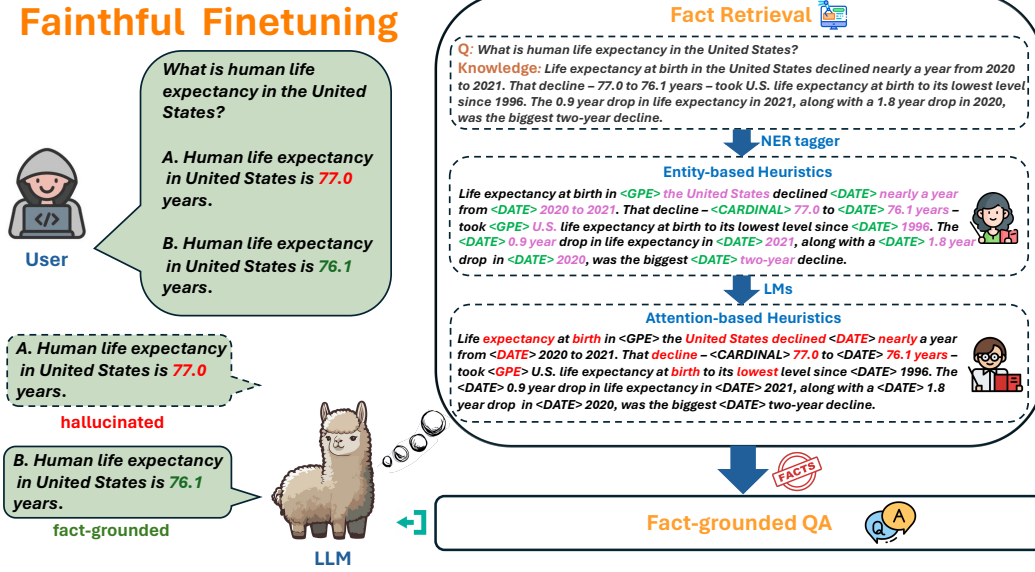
Faithful Finetuning

What is human life expectancy in the United States?

A. Human life expectancy in United States is 77.0 years.

B. Human life expectancy in United States is 76.1 years.

User

A. Human life expectancy in United States is 77.0 years.

hallucinated

B. Human life expectancy in United States is 76.1 years.

fact-grounded

LLM

Fact Retrieval

Q: What is human life expectancy in the United States?
Knowledge: Life expectancy at birth in the United States declined nearly a year from 2020 to 2021. That decline – 77.0 to 76.1 years – took U.S. life expectancy at birth to its lowest level since 1996. The 0.9 year drop in life expectancy in 2021, along with a 1.8 year drop in 2020, was the biggest two-year decline.

NER tagger

Entity-based Heuristics

Life expectancy at birth in <GPE> the United States declined <DATE> nearly a year from <DATE> 2020 to 2021. That decline – <CARDINAL> 77.0 to <DATE> 76.1 years – took <GPE> U.S. life expectancy at birth to its lowest level since <DATE> 1996. The <DATE> 0.9 year drop in life expectancy in <DATE> 2021, along with a <DATE> 1.8 year drop in <DATE> 2020, was the biggest <DATE> two-year decline.

LMs

Attention-based Heuristics

Life expectancy at birth in <GPE> the United States declined <DATE> nearly a year from <DATE> 2020 to 2021. That decline – <CARDINAL> 77.0 to <DATE> 76.1 years – took <GPE> U.S. life expectancy at birth to its lowest level since <DATE> 1996. The <DATE> 0.9 year drop in life expectancy in <DATE> 2021, along with a <DATE> 1.8 year drop in <DATE> 2020, was the biggest <DATE> two-year decline.

FACTS

Fact-grounded QA

Q A